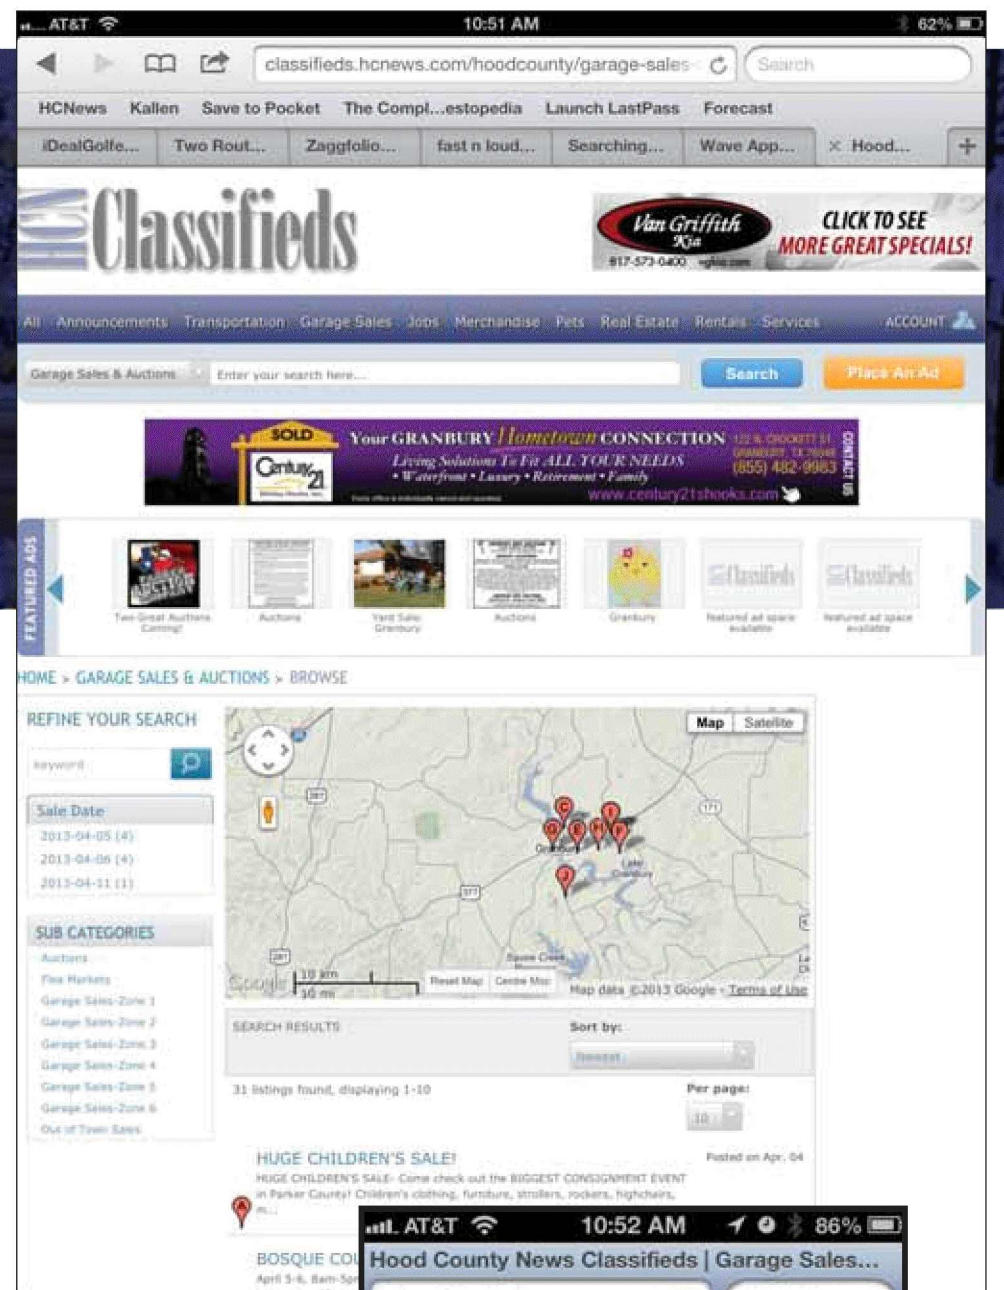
AT&T 10:51 AM 62%

classifieds.hcnews.com/hoodcounty/garage-sales Search

HCNews Kallen Save to Pocket The Compl...estopedia Launch LastPass Forecast

iDealGolfe... Two Rout... Zaggfolio... fast n loud... Searching... Wave App... × Hood... +

HCN Classifieds

Van Griffith Kia 817-573-0400 CLICK TO SEE MORE GREAT SPECIALS!

All Announcements Transportation Garage Sales Jobs Merchandise Pets Real Estate Rentals Services ACCOUNT

Garage Sales & Auctions Enter your search here... Search Place An Ad

SOLD Century 21 Your GRANBURY Hometown CONNECTION Living Solutions To Fit ALL YOUR NEEDS • Waterfront • Luxury • Retirement • Family (855) 482-9983 www.century21shooks.com CONTACT US

FEATURED ADS

Two Great Auctions Coming! Auctions Yard Sale Granbury Auctions Granbury Featured ad space available Featured ad space available

HOME > GARAGE SALES & AUCTIONS > BROWSE

REFINE YOUR SEARCH

keyword

Sale Date
2013-04-05 (4)
2013-04-06 (4)
2013-04-11 (1)

SUB CATEGORIES
Auctions
Flea Markets
Garage Sales-Zone 1
Garage Sales-Zone 2
Garage Sales-Zone 3
Garage Sales-Zone 4
Garage Sales-Zone 5
Garage Sales-Zone 6
Out of Town Sales

Map Satellite

Granbury Lake Granbury Squaw Creek

Google 10 km 10 mi Reset Map Centre Map Map data ©2013 Google - Terms of Use

SEARCH RESULTS Sort by: Newest

31 listings found, displaying 1-10 Per page: 10

HUGE CHILDREN'S SALE! Posted on Apr. 04
HUGE CHILDREN'S SALE- Come check out the BIGGEST CONSIGNMENT EVENT in Parker County! Children's clothing, furniture, strollers, rockers, highchairs, m...

BOSQUE CO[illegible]
April 5-6, 8am-5p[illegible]

AT&T 10:52 AM 86%
Hood County News Classifieds | Garage Sales...